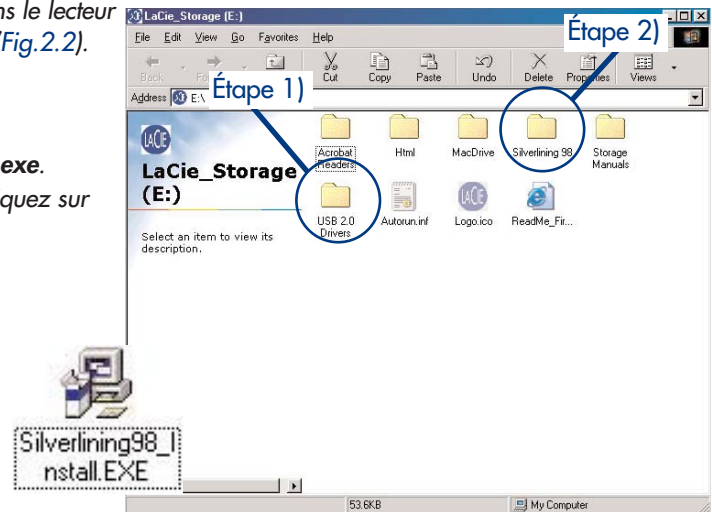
ns le lecteur (Fig.2.2).

exe. quez sur

LaCie_Storage (E:)

File Edit View Go Favorites Help

Back Forward Up Cut Copy Paste Undo Delete Properties Views

Address E:\

Étape 1)

Étape 2)

LaCie_Storage (E:)

Select an item to view its description.

Acrobat Readers

Html

MacDrive

Silverlining 98

Storage Manuals

USB 2.0 Drivers

Autorun.inf

Logo.ico

ReadMe_Fir...

Silverlining98_Install.EXE

53.6KB

My Computer